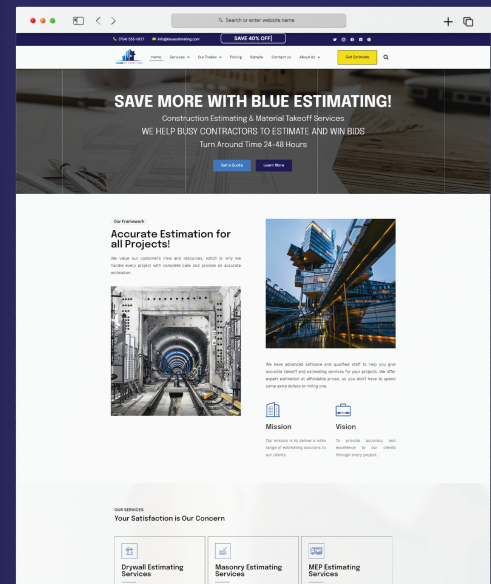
Search or enter website name

(714) 555-0037 info@blueestimating.com SAVE 40% OFF!

Home Services Our Trades Pricing Sample Contact Us About Us Get Estimate

SAVE MORE WITH BLUE ESTIMATING!

Construction Estimating & Material Takeoff Services

WE HELP BUSY CONTRACTORS TO ESTIMATE AND WIN BIDS

Turn Around Time 24-48 Hours

Get a Quote Learn More

Our Framework

Accurate Estimation for all Projects!

We value our customer's time and resources, which is why we handle every project with complete care and provide an accurate estimation.

We have advanced software and qualified staff to help you give accurate takeoff and estimating services for your projects. We offer expert estimation at affordable prices, so you don't have to spend some extra dollars on hiring one.

Mission

Our mission is to deliver a wide range of estimating solutions to our clients.

Vision

To provide accuracy and excellence to our clients through every project.

OUR SERVICES

Your Satisfaction is Our Concern

Drywall Estimating Services

Masonry Estimating Services

MEP Estimating Services